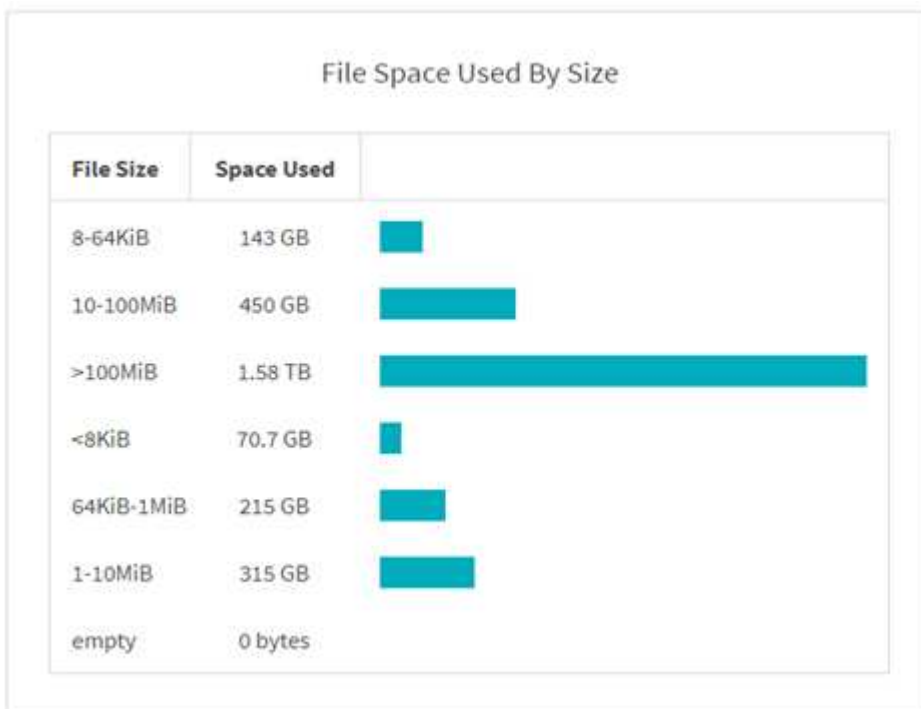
File Space Used By Size

| File Size | Space Used | |
|---|---|---|
| 8-64KiB | 143 GB | |
| 10-100MiB | 450 GB | |
| >100MiB | 1.58 TB | |
| <8KiB | 70.7 GB | |
| 64KiB-1MiB | 215 GB | |
| 1-10MiB | 315 GB | |
| empty | 0 bytes | |